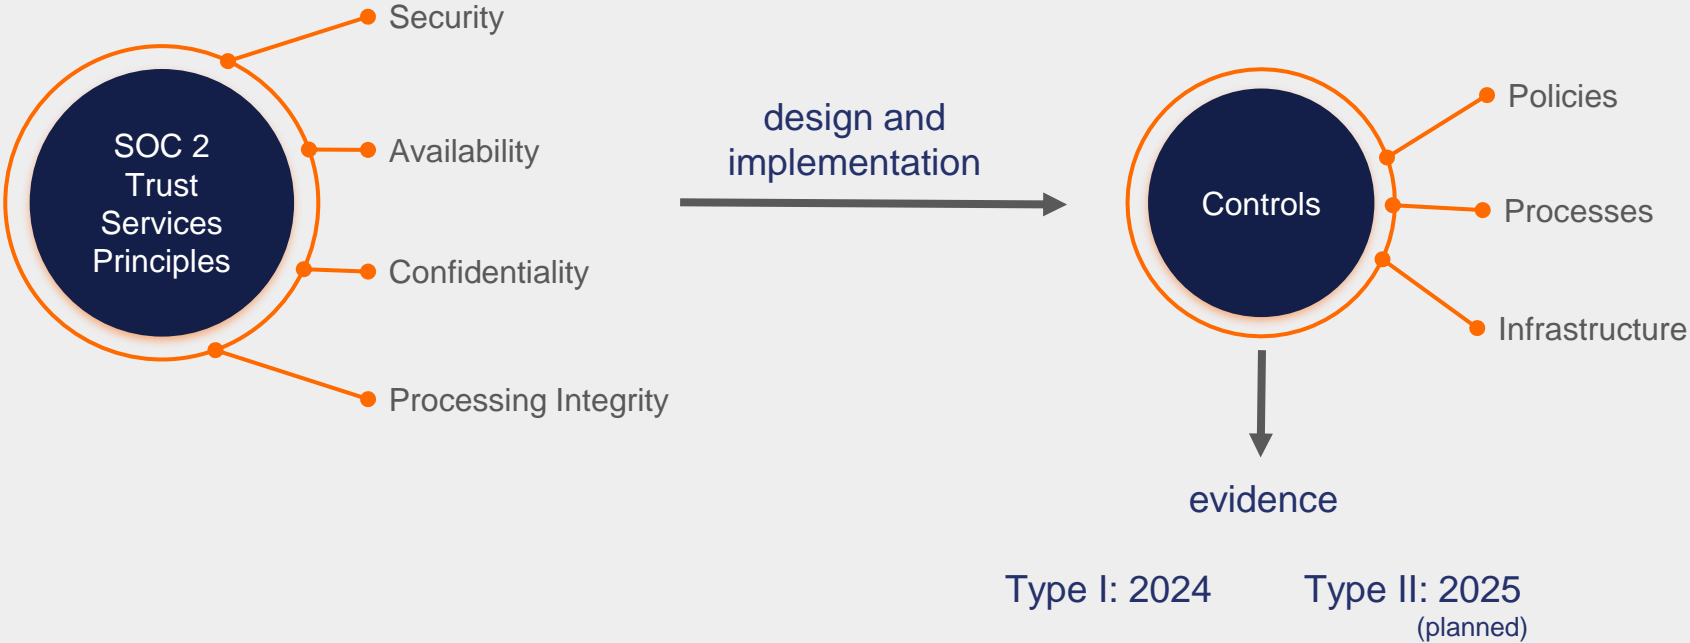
SOC 2 Trust Services Principles

Security

Availability

Confidentiality

Processing Integrity

design and implementation

Controls

Policies

Processes

Infrastructure

evidence

Type I: 2024

Type II: 2025 (planned)